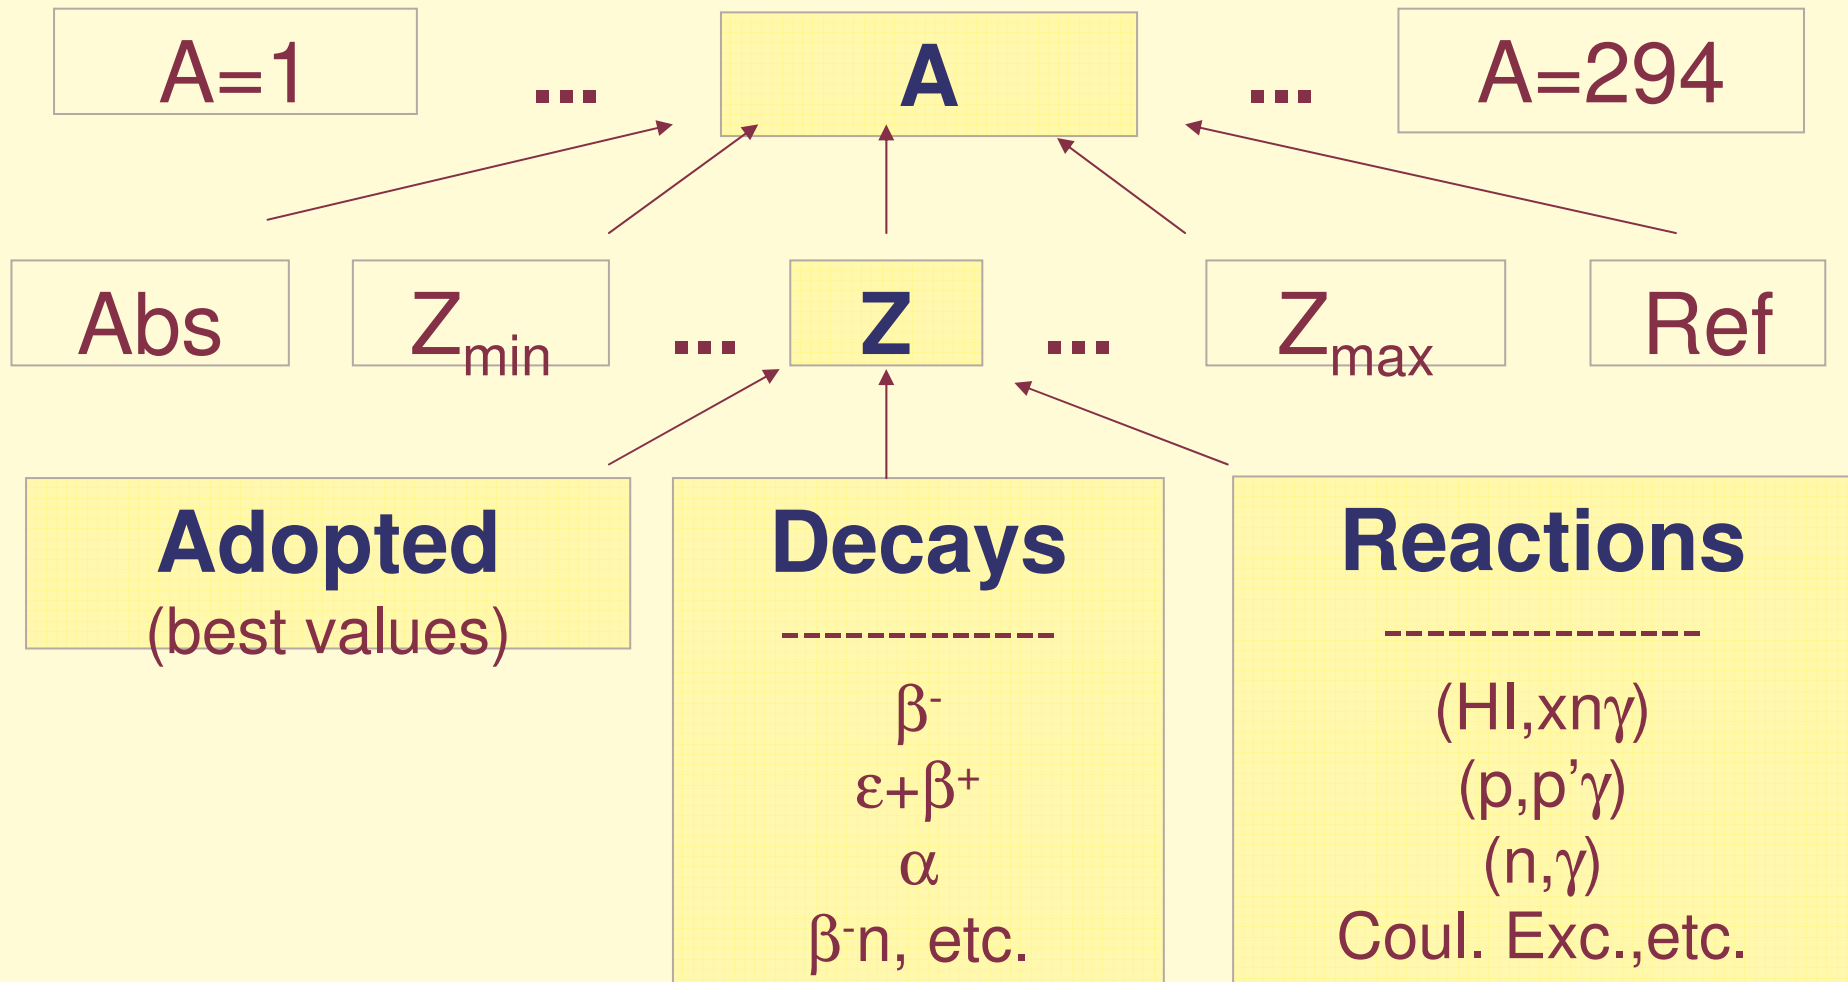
A=1 ... A ... A=294

Abs $Z_{min}$ ... Z ... $Z_{max}$ Ref

Adopted
(best values)

Decays
-------------
$\beta^-$
$\varepsilon+\beta^+$
$\alpha$
$\beta^-$n, etc.

Reactions
---------------
(HI,xn$\gamma$)
(p,p'$\gamma$)
(n,$\gamma$)
Coul. Exc.,etc.